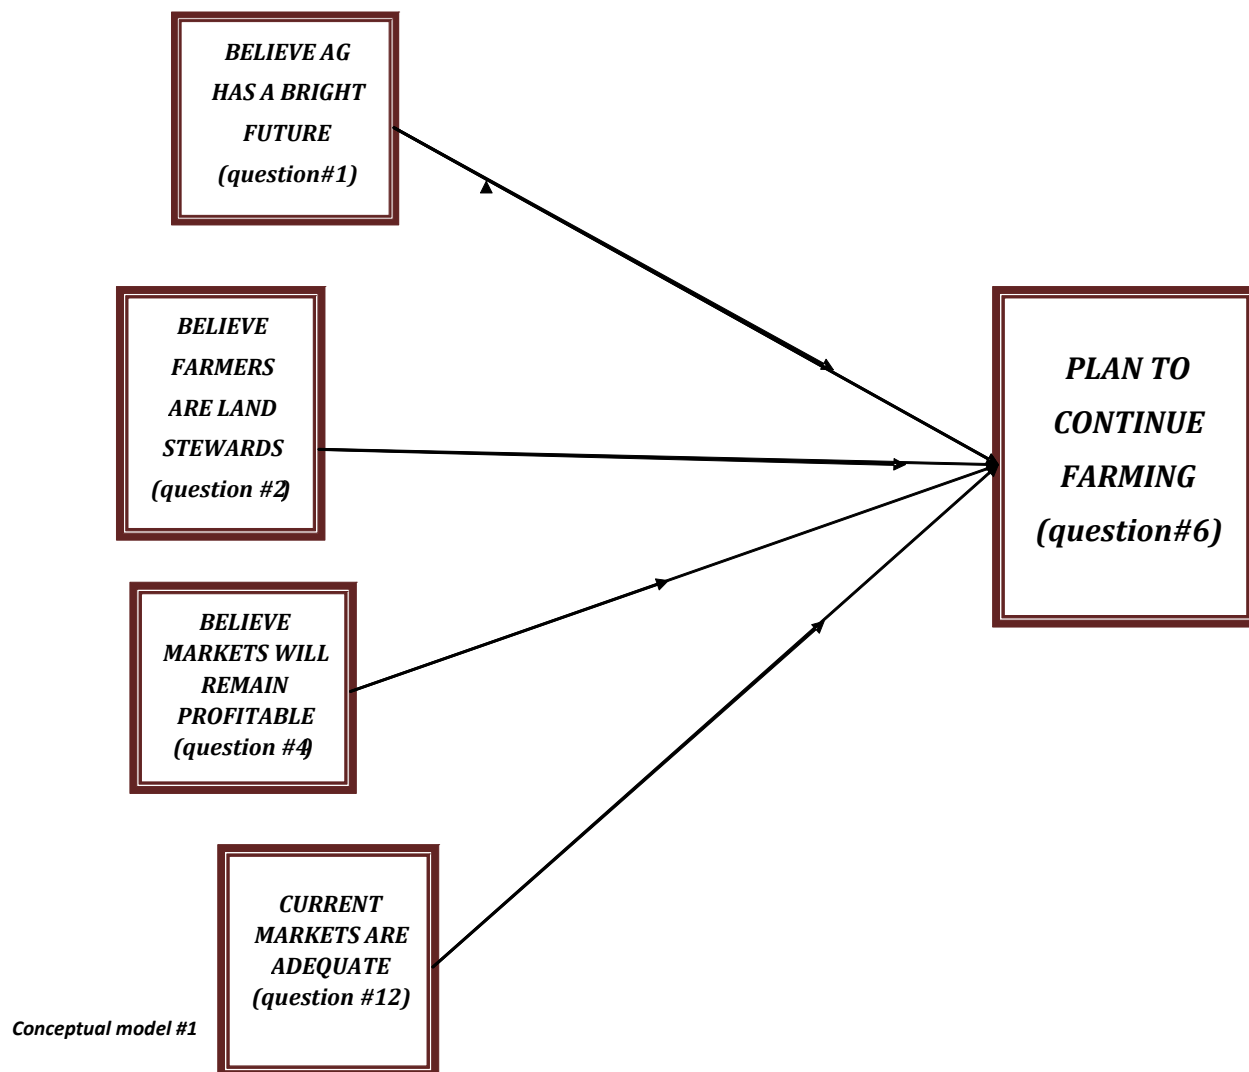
BELIEVE AG HAS A BRIGHT FUTURE (question#1)

BELIEVE FARMERS ARE LAND STEWARDS (question #2)

BELIEVE MARKETS WILL REMAIN PROFITABLE (question #4)

CURRENT MARKETS ARE ADEQUATE (question #12)

PLAN TO CONTINUE FARMING (question#6)

Conceptual model #1